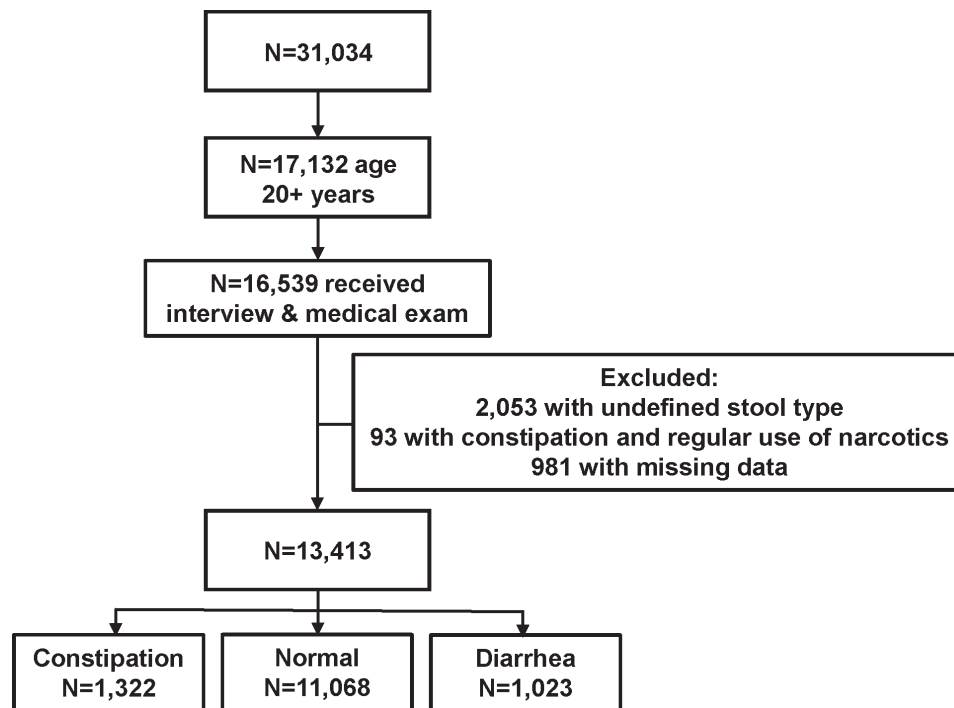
N=31,034

N=17,132 age 20+ years

N=16,539 received interview & medical exam

Excluded:
2,053 with undefined stool type
93 with constipation and regular use of narcotics
981 with missing data

N=13,413

Constipation
N=1,322

Normal
N=11,068

Diarrhea
N=1,023